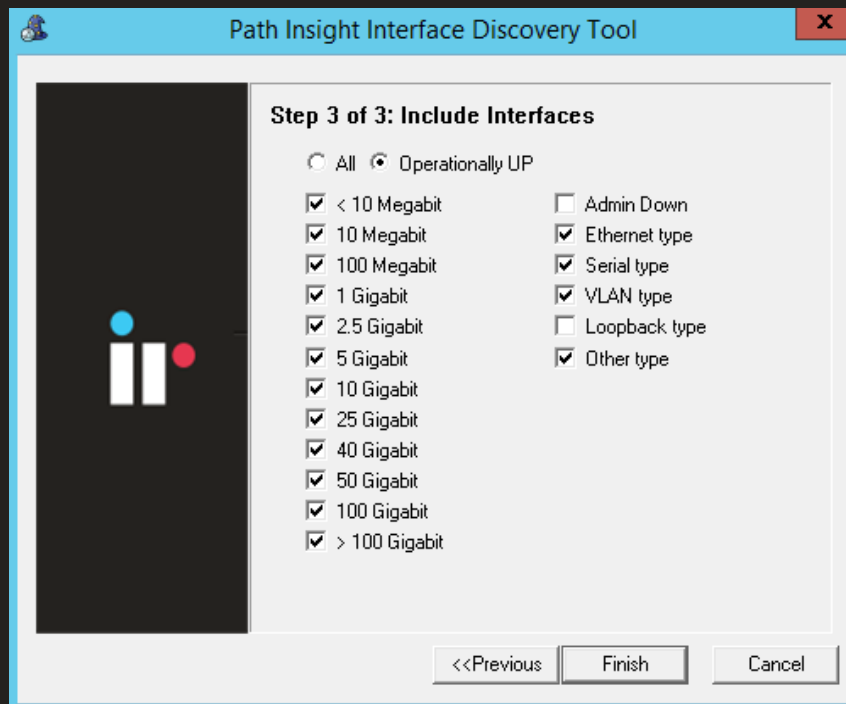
Path Insight Interface Discovery Tool

x

Step 3 of 3: Include Interfaces

All Operationally UP

< 10 Megabit
10 Megabit
100 Megabit
1 Gigabit
2.5 Gigabit
5 Gigabit
10 Gigabit
25 Gigabit
40 Gigabit
50 Gigabit
100 Gigabit
> 100 Gigabit

Admin Down
Ethernet type
Serial type
VLAN type
Loopback type
Other type

<<Previous
Finish
Cancel